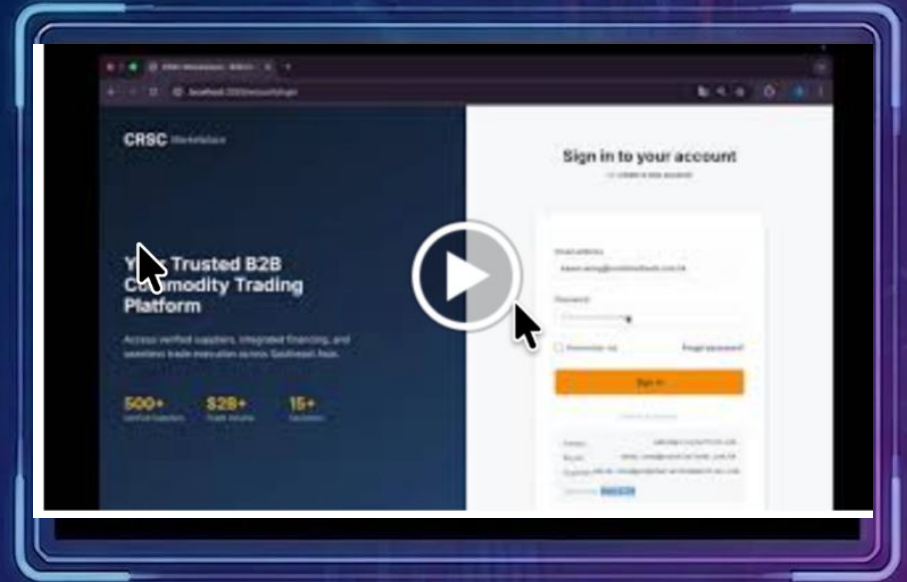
CRSC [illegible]

Y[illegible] Trusted B2B C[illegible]modity Trading Platform

Access verified suppliers, integrated financing, and seamless trade execution across Southeast Asia.

500+ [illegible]

$2B+ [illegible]

15+ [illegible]

Sign in to your account

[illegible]

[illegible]

Password

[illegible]

Remember me

Forgot password?

Sign in

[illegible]